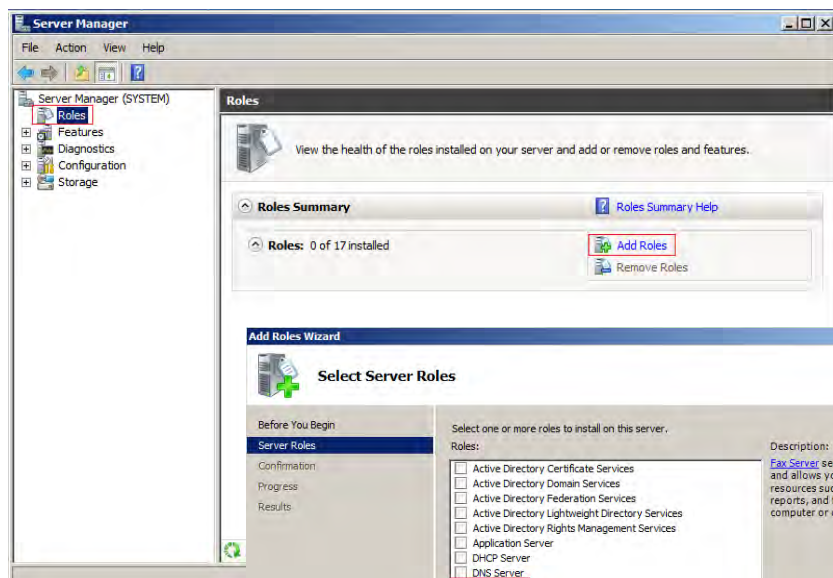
Server Manager

File Action View Help

Server Manager (SYSTEM)
Roles
Features
Diagnostics
Configuration
Storage

Roles

View the health of the roles installed on your server and add or remove roles and features.

Roles Summary

Roles Summary Help

Roles: 0 of 17 installed

Add Roles

Remove Roles

Add Roles Wizard

Select Server Roles

Before You Begin
Server Roles
Confirmation
Progress
Results

Select one or more roles to install on this server.

Roles:

Active Directory Certificate Services
Active Directory Domain Services
Active Directory Federation Services
Active Directory Lightweight Directory Services
Active Directory Rights Management Services
Application Server
DHCP Server
DNS Server

Description:

Fax Server se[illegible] and allows yo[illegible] resources suc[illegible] reports, and t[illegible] computer or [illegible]